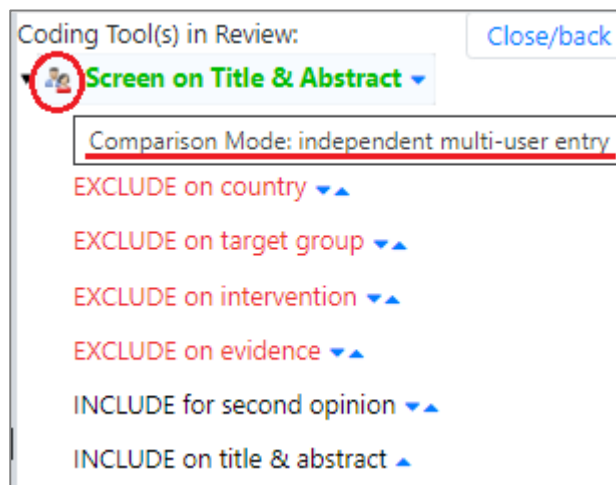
Coding Tool(s) in Review:

Close/back

Screen on Title & Abstract

Comparison Mode: independent multi-user entry

EXCLUDE on country

EXCLUDE on target group

EXCLUDE on intervention

EXCLUDE on evidence

INCLUDE for second opinion

INCLUDE on title & abstract